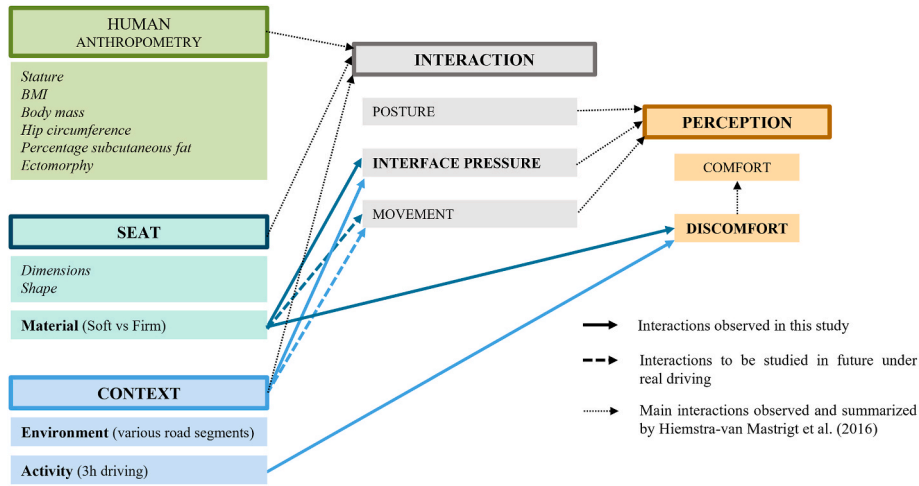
HUMAN
ANTHROPOMETRY

Stature
BMI
Body mass
Hip circumference
Percentage subcutaneous fat
Ectomorphy

SEAT

Dimensions
Shape

Material (Soft vs Firm)

CONTEXT

Environment (various road segments)

Activity (3h driving)

INTERACTION

POSTURE

INTERFACE PRESSURE

MOVEMENT

PERCEPTION

COMFORT

DISCOMFORT

Interactions observed in this study

Interactions to be studied in future under real driving

Main interactions observed and summarized by Hiemstra-van Mastrigt et al. (2016)